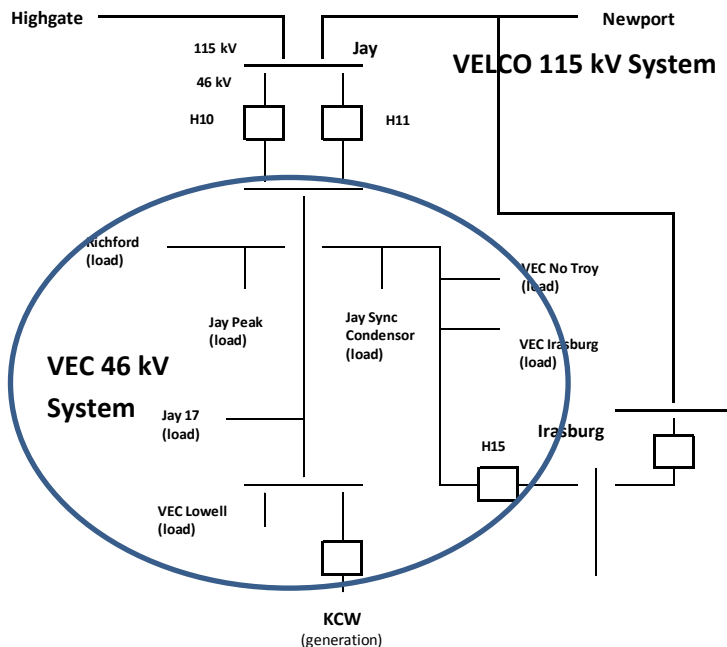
Highgate

Newport

115 kV

Jay

46 kV

VELCO 115 kV System

H10

H11

Richford (load)

VEC No Troy (load)

Jay Peak (load)

Jay Sync Condensor (load)

VEC Irasburg (load)

VEC 46 kV System

Jay 17 (load)

Irasburg

H15

VEC Lowell (load)

KCW (generation)